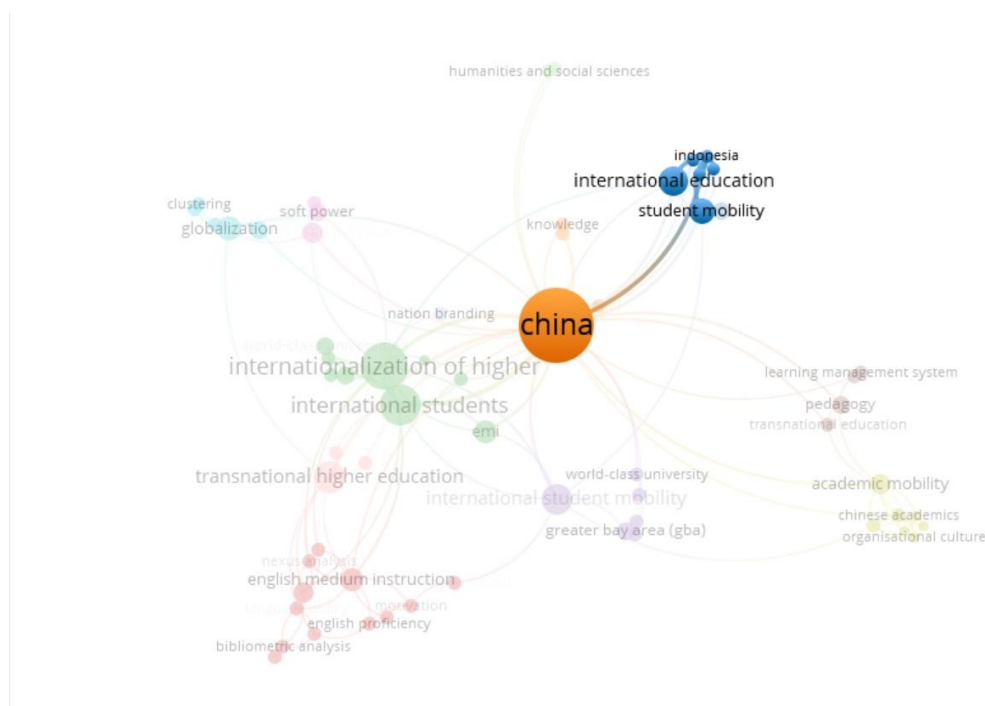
humanities and social sciences

indonesia
international education
student mobility

clustering
soft power
globalization

knowledge

nation branding

china

world-class univ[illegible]

internationalization of higher

international students

emi

learning management system
pedagogy
transnational education

transnational higher education

world-class university
international student mobility

academic mobility

greater bay area (gba)

chinese academics
organisational culture

nexus analysis
english medium instruction
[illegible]
motivation
english proficiency
bibliometric analysis